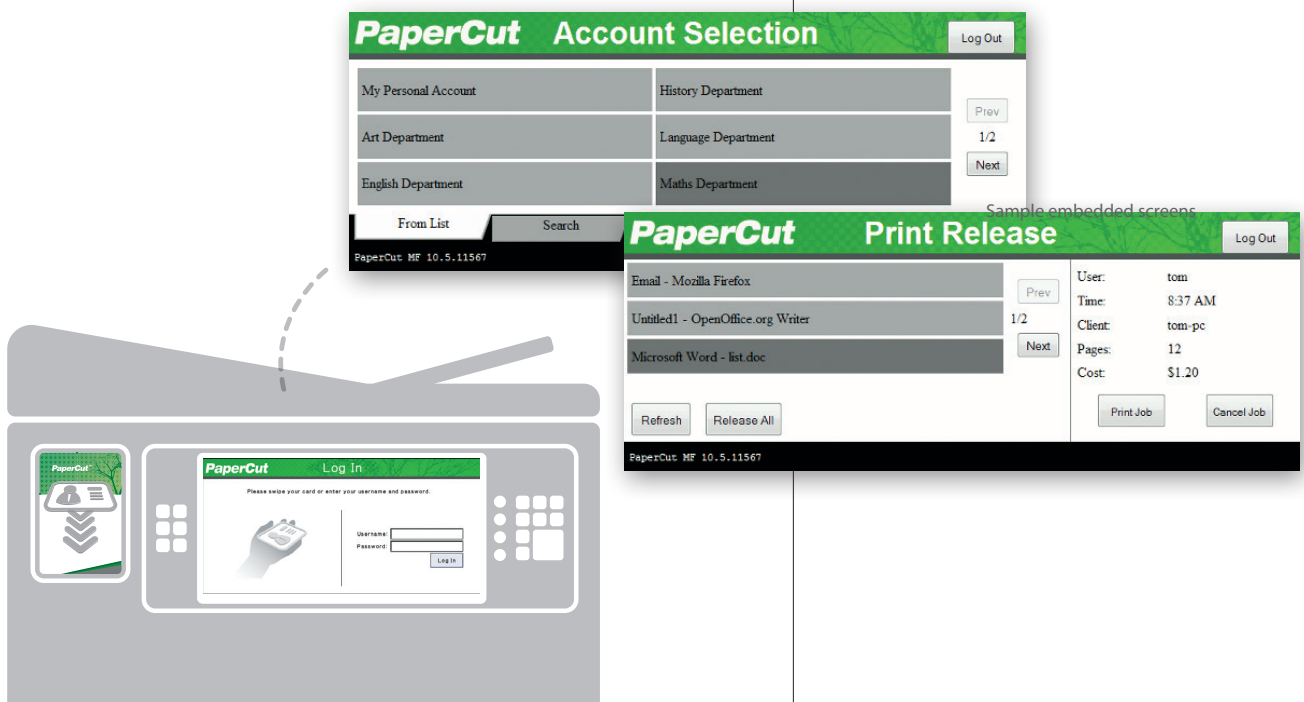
PaperCut Account Selection

Log Out

| My Personal Account | History Department |
|---|---|
| Art Department | Language Department |
| English Department | Maths Department |

Prev
1/2
Next

From List
Search

PaperCut MF 10.5.11567

Sample embedded screens

PaperCut Print Release

Log Out

Email - Mozilla Firefox
Untitled1 - OpenOffice.org Writer
Microsoft Word - list.doc

Prev
1/2
Next

User: tom
Time: 8:37 AM
Client: tom-pc
Pages: 12
Cost: $1.20

Refresh
Release All

Print Job
Cancel Job

PaperCut MF 10.5.11567

PaperCut

PaperCut Log In

Please swipe your card or enter your username and password.

Username:
Password:
Log In